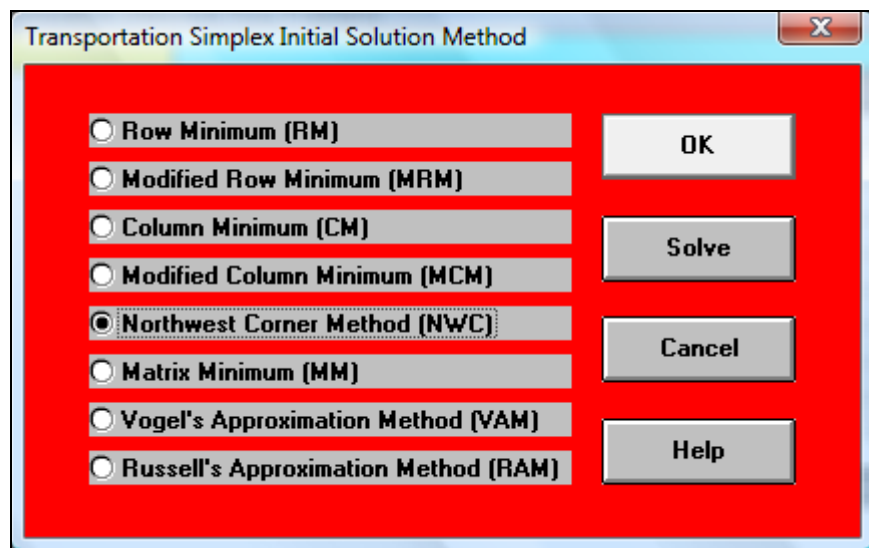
Transportation Simplex Initial Solution Method

X

Row Minimum (RM)
Modified Row Minimum (MRM)
Column Minimum (CM)
Modified Column Minimum (MCM)
Northwest Corner Method (NWC)
Matrix Minimum (MM)
Vogel's Approximation Method (VAM)
Russell's Approximation Method (RAM)

OK
Solve
Cancel
Help